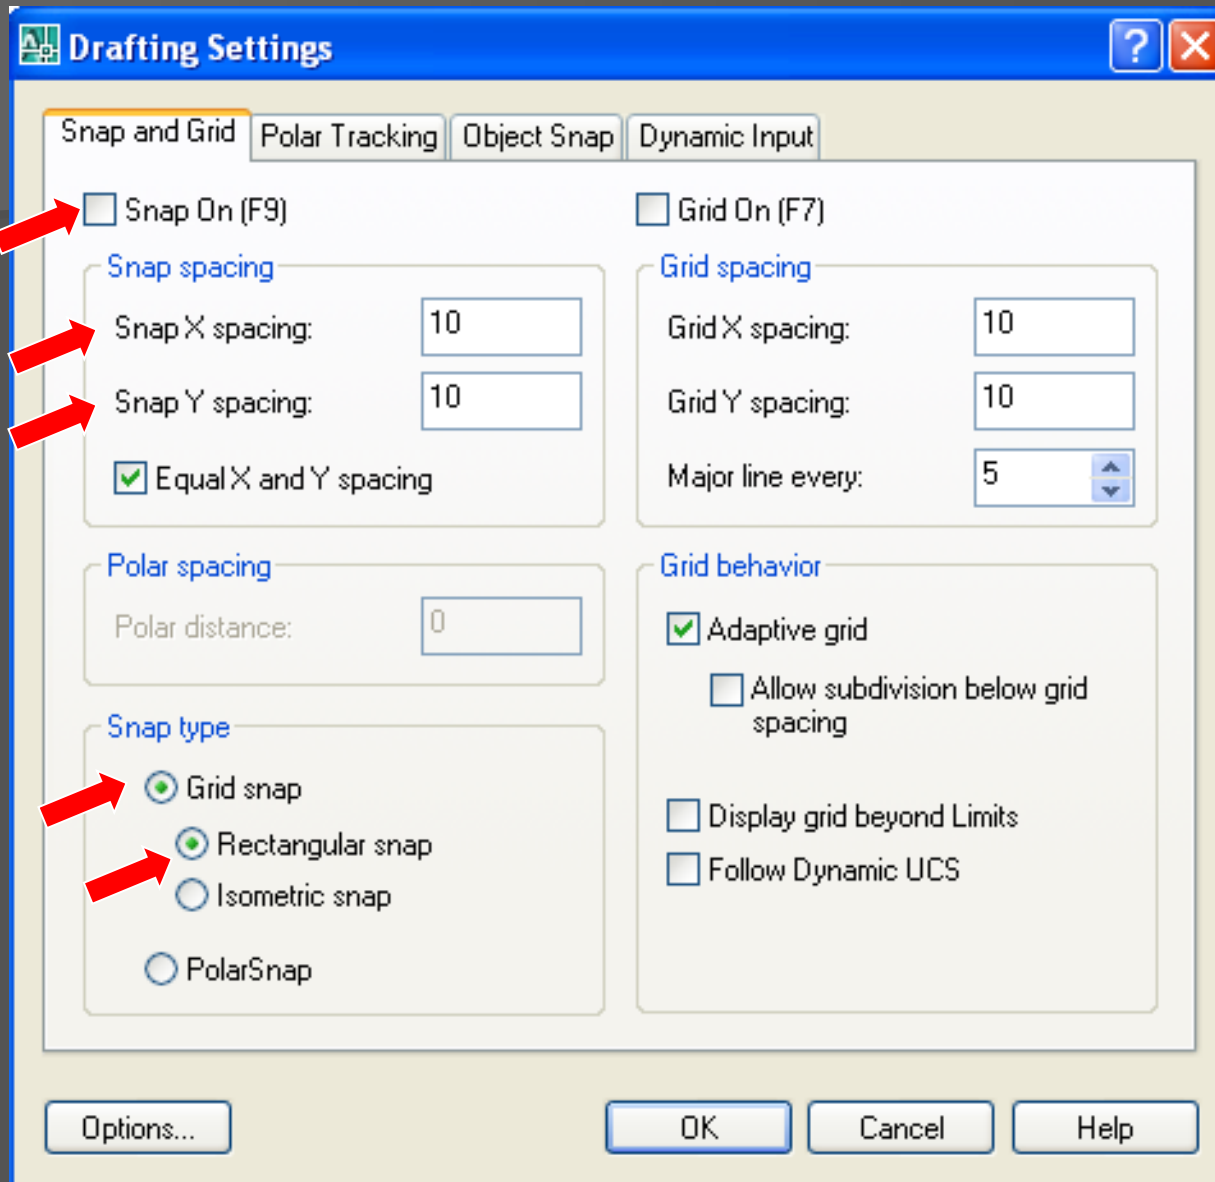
Drafting Settings

Snap and Grid | Polar Tracking | Object Snap | Dynamic Input

Snap On (F9)

Snap spacing

Snap X spacing: 10

Snap Y spacing: 10

Equal X and Y spacing

Polar spacing

Polar distance: 0

Snap type

Grid snap

Rectangular snap

Isometric snap

PolarSnap

Grid On (F7)

Grid spacing

Grid X spacing: 10

Grid Y spacing: 10

Major line every: 5

Grid behavior

Adaptive grid

Allow subdivision below grid spacing

Display grid beyond Limits

Follow Dynamic UCS

Options...

OK

Cancel

Help